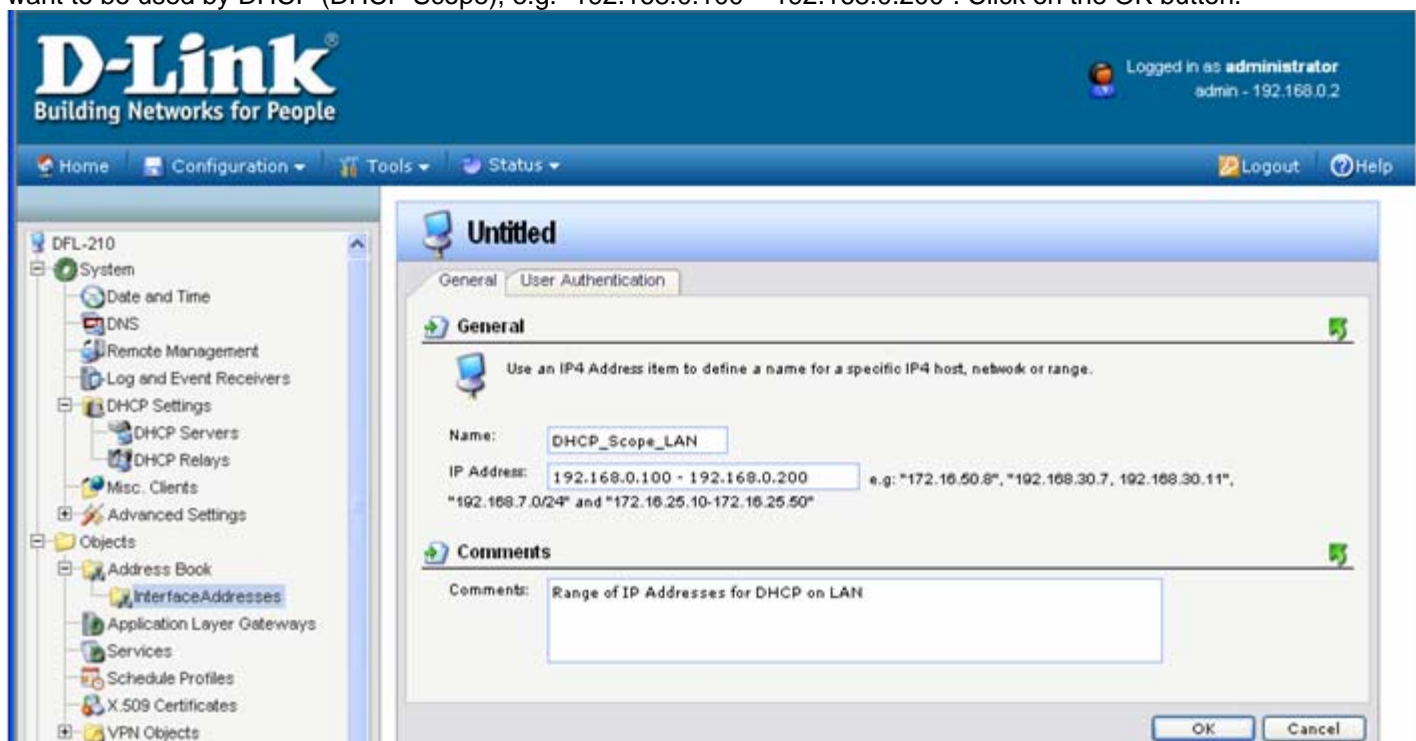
want to be used by DHCP (DHCP Scope), e.g. "192.168.0.100 – 192.168.0.200". Click on the OK button.

D-Link®
Building Networks for People

Logged in as administrator
admin - 192.168.0.2

Home | Configuration ▾ | Tools ▾ | Status ▾

Logout | Help

DFL-210
System
Date and Time
DNS
Remote Management
Log and Event Receivers
DHCP Settings
DHCP Servers
DHCP Relays
Misc. Clients
Advanced Settings
Objects
Address Book
InterfaceAddresses
Application Layer Gateways
Services
Schedule Profiles
X.509 Certificates
VPN Objects

Untitled

General | User Authentication

General

Use an IP4 Address item to define a name for a specific IP4 host, network or range.

Name: DHCP_Scope_LAN

IP Address: 192.168.0.100 - 192.168.0.200 e.g: "172.16.50.8", "192.168.30.7, 192.168.30.11", "192.168.7.0/24" and "172.16.25.10-172.16.25.50"

Comments

Comments: Range of IP Addresses for DHCP on LAN

OK | Cancel